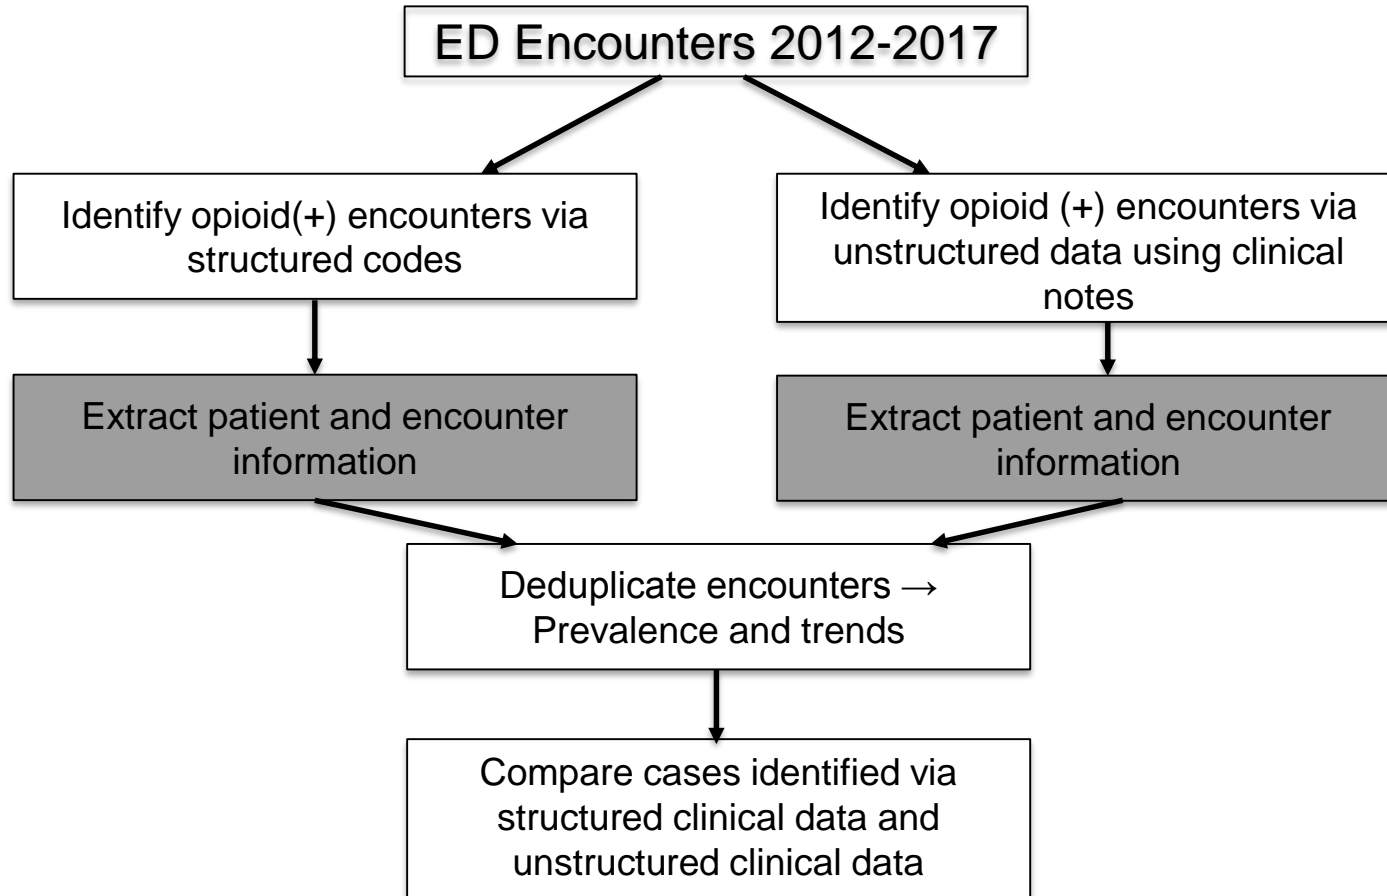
ED Encounters 2012-2017

Identify opioid(+) encounters via structured codes

Extract patient and encounter information

Identify opioid (+) encounters via unstructured data using clinical notes

Extract patient and encounter information

Deduplicate encounters → Prevalence and trends

Compare cases identified via structured clinical data and unstructured clinical data